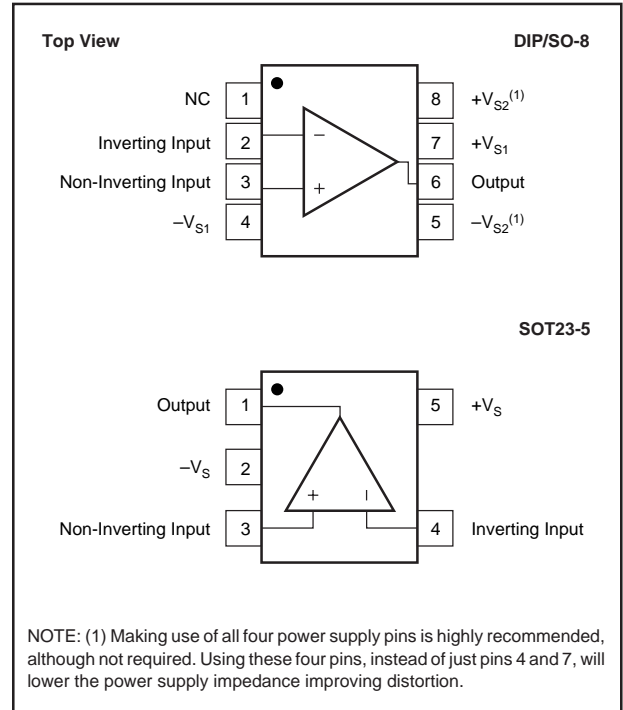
Top View

DIP/SO-8

NC 1

Inverting Input 2

Non-Inverting Input 3

$-V_{S1}$ 4

8 $+V_{S2}^{(1)}$

7 $+V_{S1}$

6 Output

5 $-V_{S2}^{(1)}$

–

+

SOT23-5

Output 1

$-V_S$ 2

Non-Inverting Input 3

5 $+V_S$

4 Inverting Input

+

–

NOTE: (1) Making use of all four power supply pins is highly recommended, although not required. Using these four pins, instead of just pins 4 and 7, will lower the power supply impedance improving distortion.